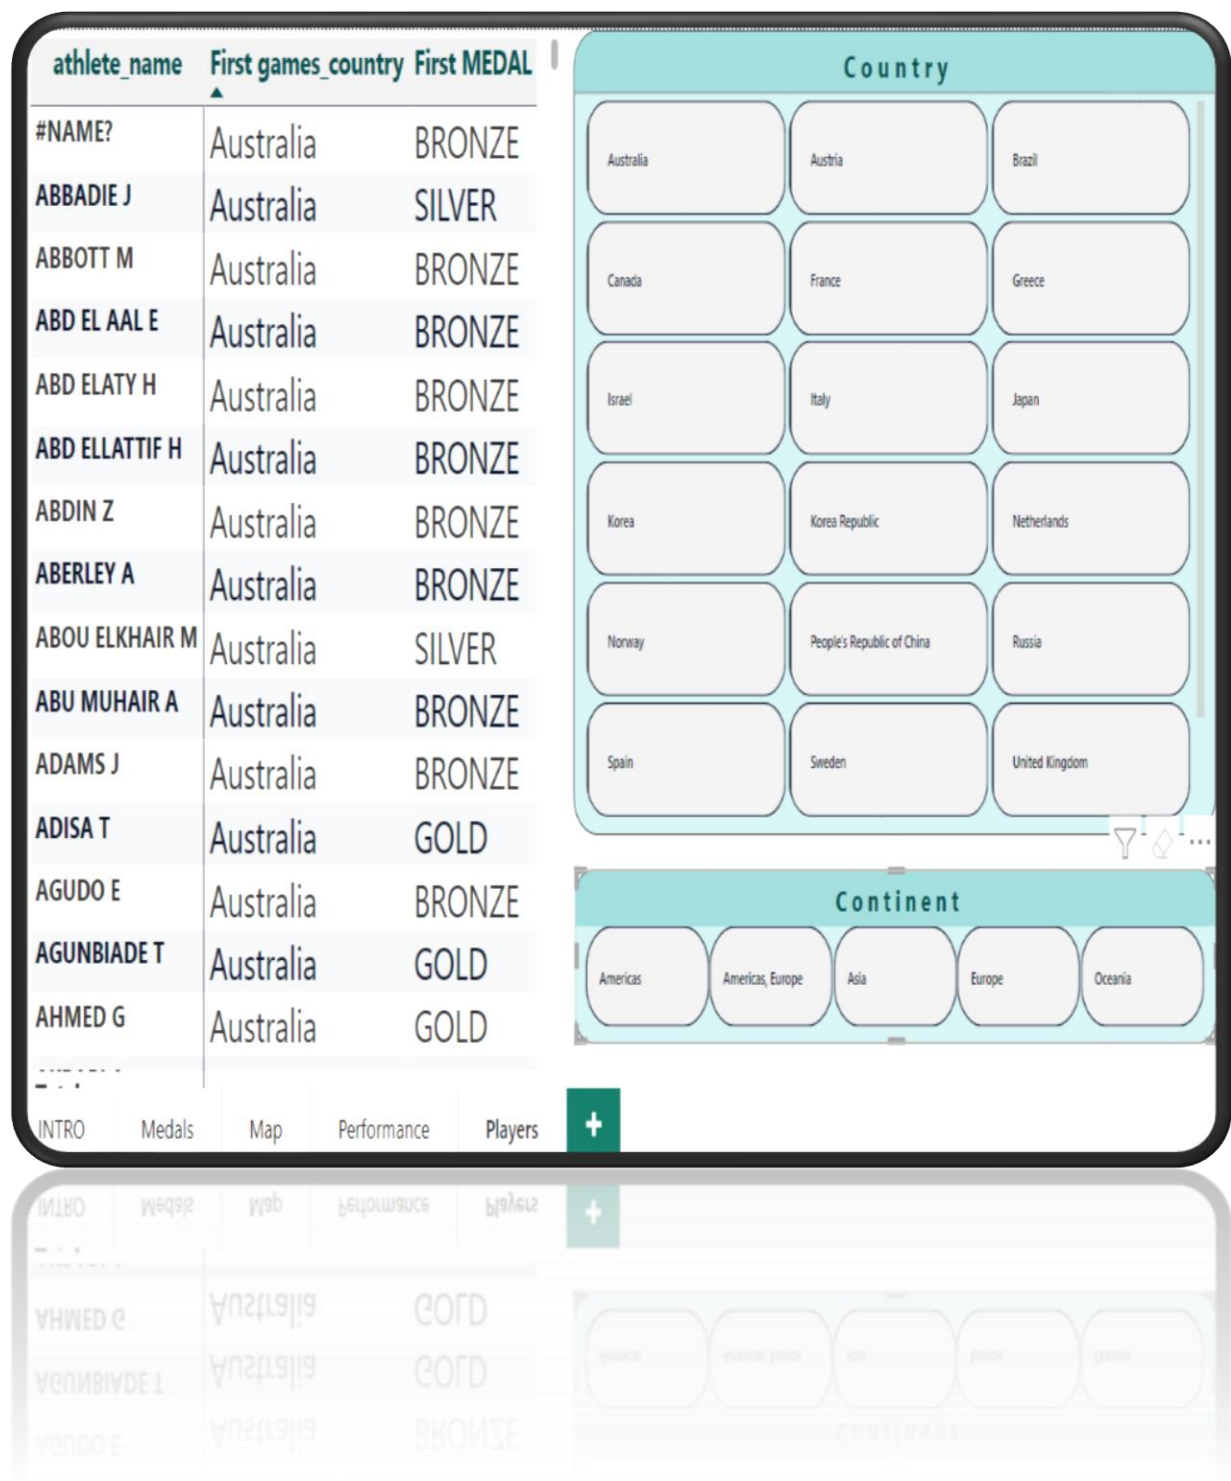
| athlete_name | First games_country | First MEDAL |
|---|---|---|
| #NAME? | Australia | BRONZE |
| ABBADIE J | Australia | SILVER |
| ABBOTT M | Australia | BRONZE |
| ABD EL AAL E | Australia | BRONZE |
| ABD ELATY H | Australia | BRONZE |
| ABD ELLATTIF H | Australia | BRONZE |
| ABDIN Z | Australia | BRONZE |
| ABERLEY A | Australia | BRONZE |
| ABOU ELKHAIR M | Australia | SILVER |
| ABU MUHAIR A | Australia | BRONZE |
| ADAMS J | Australia | BRONZE |
| ADISA T | Australia | GOLD |
| AGUDO E | Australia | BRONZE |
| AGUNBIADE T | Australia | GOLD |
| AHMED G | Australia | GOLD |

Country

Australia
Austria
Brazil
Canada
France
Greece
Israel
Italy
Japan
Korea
Korea Republic
Netherlands
Norway
People's Republic of China
Russia
Spain
Sweden
United Kingdom

Continent

Americas
Americas, Europe
Asia
Europe
Oceania

INTRO
Medals
Map
Performance
Players
+